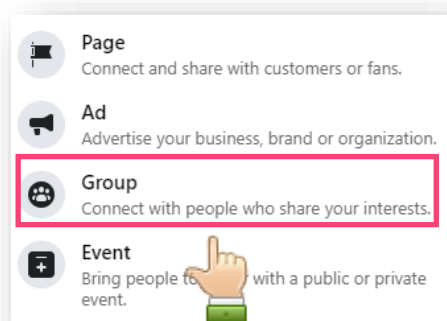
Page
Connect and share with customers or fans.

Ad
Advertise your business, brand or organization.

Group
Connect with people who share your interests.

Event
Bring people t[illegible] with a public or private event.